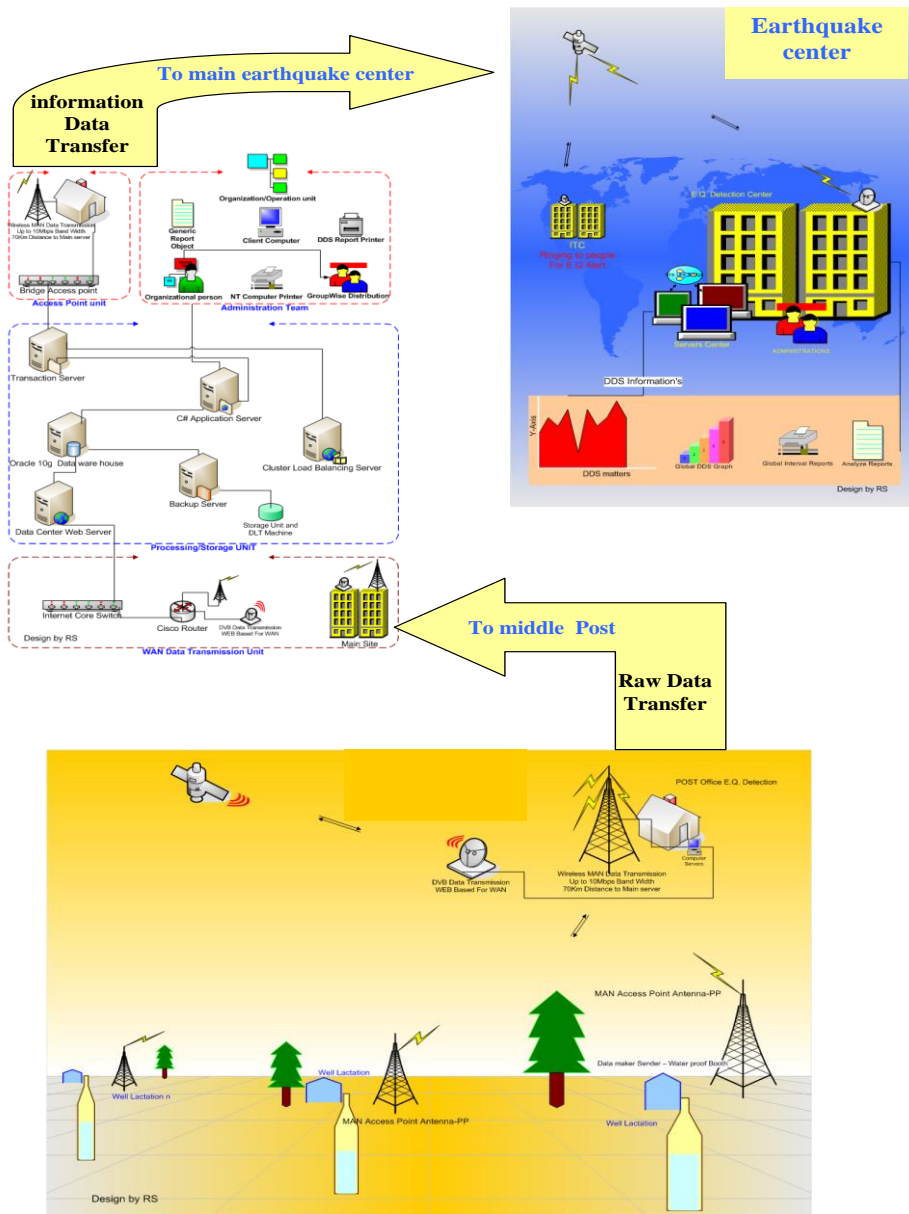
To main earthquake center

information Data Transfer

Earthquake center

Wireless MAN Data Transmission Up to 10Mbps Band Width 70Km Distance to Main server

Bridge Access point

Access Point unit

Organization/Operation unit

Generic Report Object

Client Computer

DDS Report Printer

Organizational person

NT Computer Printer

GroupWise Distribution

Administration Team

Transaction Server

C# Application Server

Oracle 10g Data ware house

Cluster Load Balancing Server

Backup Server

Data Center Web Server

Storage Unit and DLT Machine

Processing/Storage UNIT

Internet Core Switch

Cisco Router

DVB Data Transmission WEB Based For WAN

Main Site

Design by RS

WAN Data Transmission Unit

ITC

Ringing to people For E.Q Alert

E.Q. Detection Center

Servers Center

ADMINISTRATIONS

DDS Information's

Y-Axis

DDS matters

Global DDS Graph

Global Interval Reports

Analyze Reports

Design by RS

To middle Post

Raw Data Transfer

POST Office E.Q. Detection

Computer Servers

DVB Data Transmission WEB Based For WAN

Wireless MAN Data Transmission Up to 10Mbps Band Width 70Km Distance to Main server

MAN Access Point Antenna-PP

Data maker Sender – Water proof Booth

Well Lactation n

Well Lactation

MAN Access Point Antenna-PP

Well Lactation

Design by RS